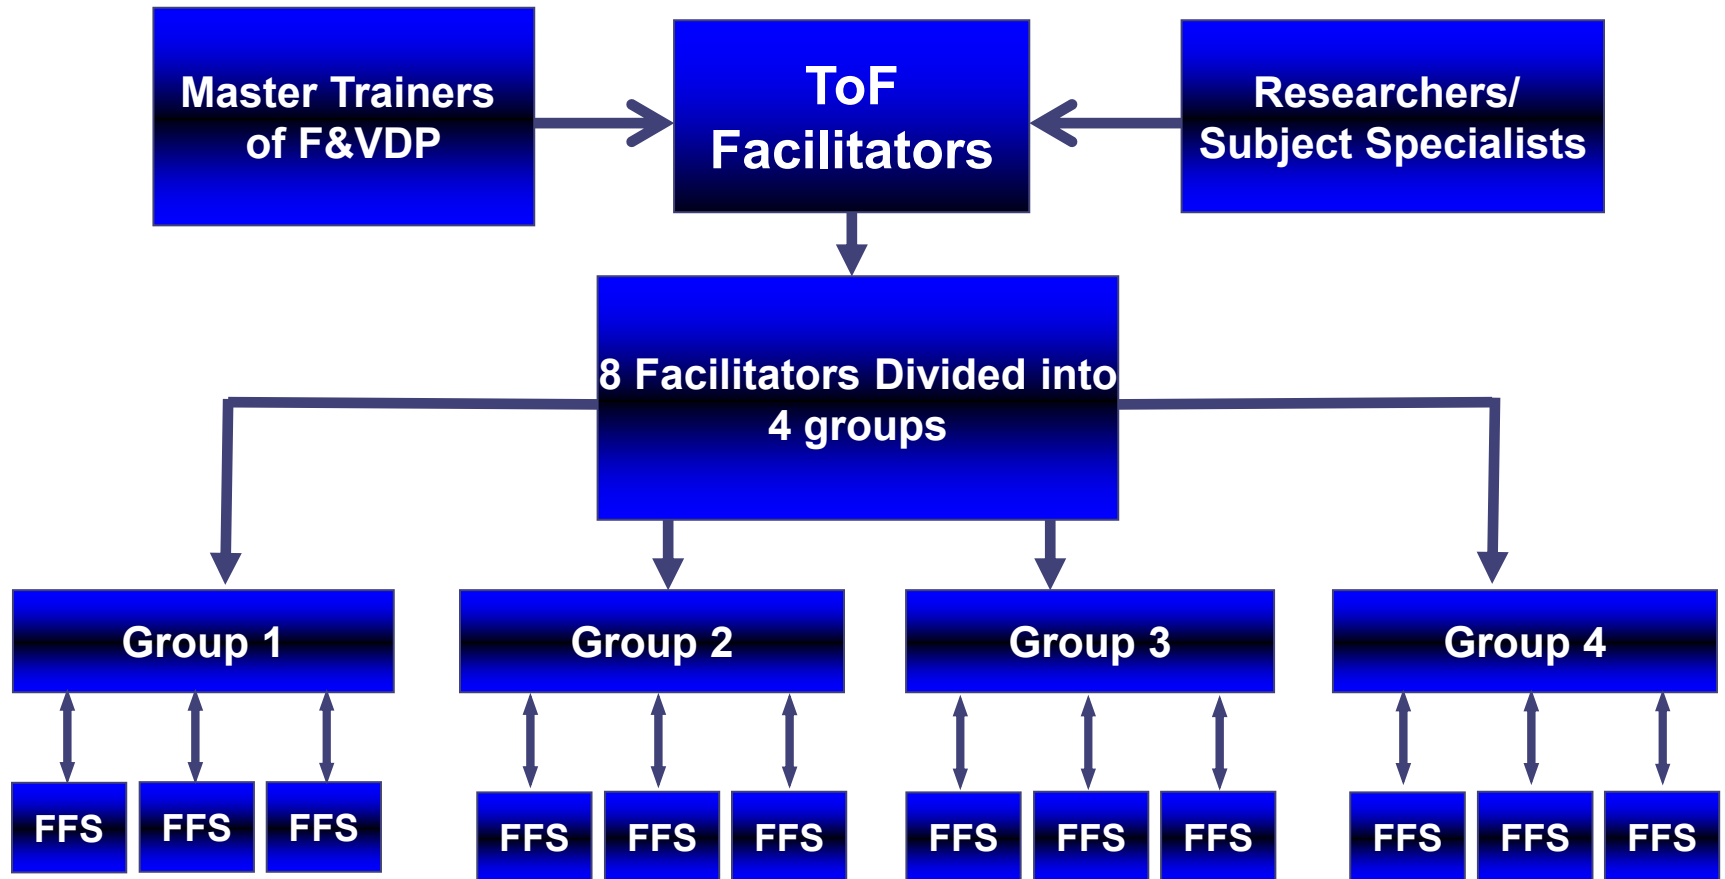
Master Trainers of F&VDP

ToF Facilitators

Researchers/ Subject Specialists

8 Facilitators Divided into 4 groups

Group 1

Group 2

Group 3

Group 4

FFS

FFS

FFS

FFS

FFS

FFS

FFS

FFS

FFS

FFS

FFS

FFS